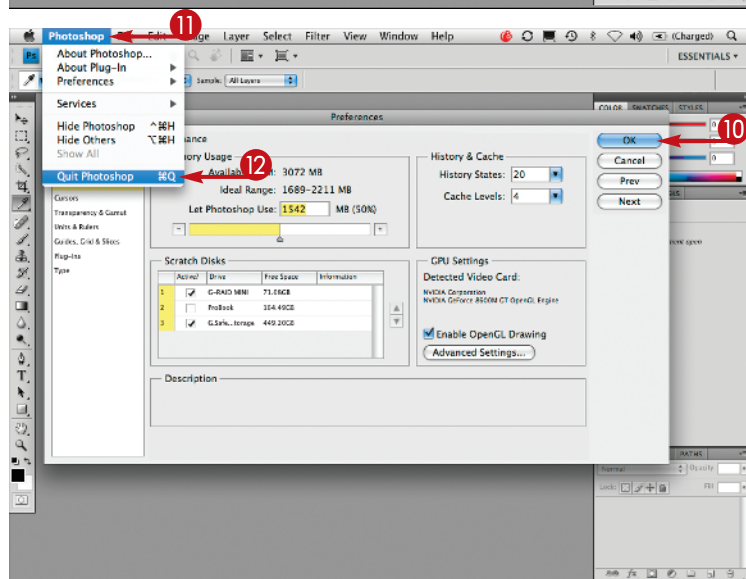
Photoshop 11 Edit Image Layer Select Filter View Window Help (Charged)

About Photoshop...
About Plug-In
Preferences

Services

Hide Photoshop ^⌘H
Hide Others ⌥⌘H
Show All

Quit Photoshop ⌘Q 12

Sample: All Layers

ESSENTIALS

COLOR SWATCHES STYLES

Preferences

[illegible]ance

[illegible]ory Usage
Available RAM: 3072 MB
Ideal Range: 1689-2211 MB
Let Photoshop Use: 1542 MB (50%)

History & Cache
History States: 20
Cache Levels: 4

OK 10
Cancel
Prev
Next

Cursors
Transparency & Gamut
Units & Rulers
Guides, Grid & Slices
Plug-Ins
Type

Scratch Disks

| | Active? | Drive | Free Space | Information |
|---|---|---|---|---|
| 1 | ✓ | G-RAID MINI | 71.08GB | |
| 2 | | ProBook | 104.49GB | |
| 3 | ✓ | G.Safe...torage | 449.20GB | |

GPU Settings
Detected Video Card:
NVIDIA Corporation
NVIDIA GeForce 8600M GT OpenGL Engine

Enable OpenGL Drawing
Advanced Settings...

Description

PATHS
Normal
Opacity
Lock:
Fill